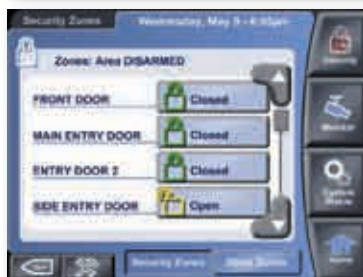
Security Zones
Wednesday, May 9 - 4:50pm
Zones: Area DISARMED
FRONT DOOR
Closed
MAIN ENTRY DOOR
Closed
ENTRY DOOR 2
Closed
SIDE ENTRY DOOR
Open
Security
Monitor
System Status
Home
Security Zones
Show Zones